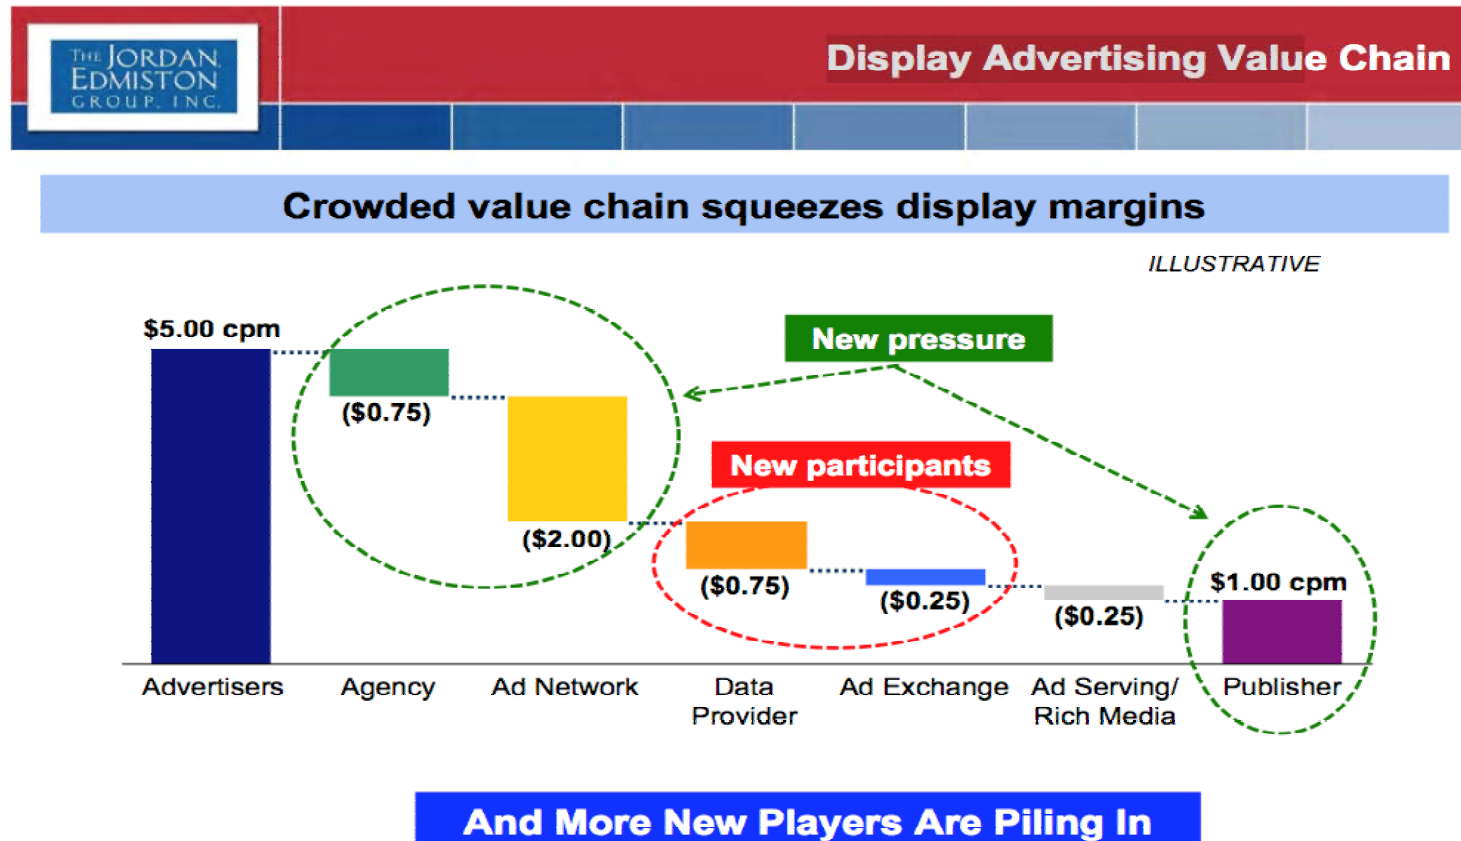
THE JORDAN EDMISTON GROUP, INC.

Display Advertising Value Chain

Crowded value chain squeezes display margins

ILLUSTRATIVE

$5.00 cpm

New pressure

($0.75)

New participants

($2.00)

($0.75)

($0.25)

($0.25)

$1.00 cpm

Advertisers

Agency

Ad Network

Data Provider

Ad Exchange

Ad Serving/ Rich Media

Publisher

And More New Players Are Piling In